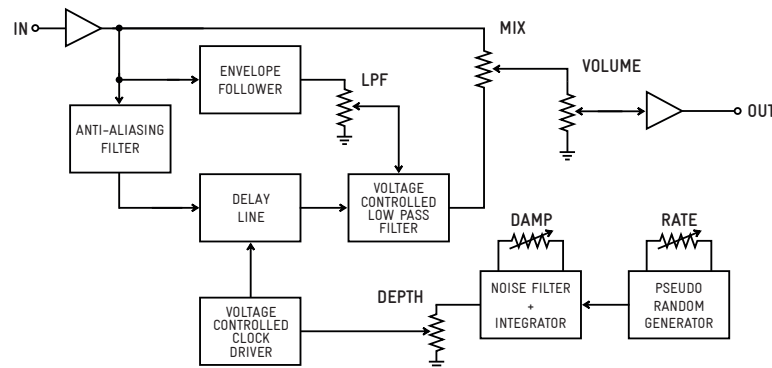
IN

MIX

ENVELOPE FOLLOWER

LPF

VOLUME

OUT

ANTI-ALIASING FILTER

DELAY LINE

VOLTAGE CONTROLLED LOW PASS FILTER

DAMP

RATE

DEPTH

NOISE FILTER + INTEGRATOR

PSEUDO RANDOM GENERATOR

VOLTAGE CONTROLLED CLOCK DRIVER